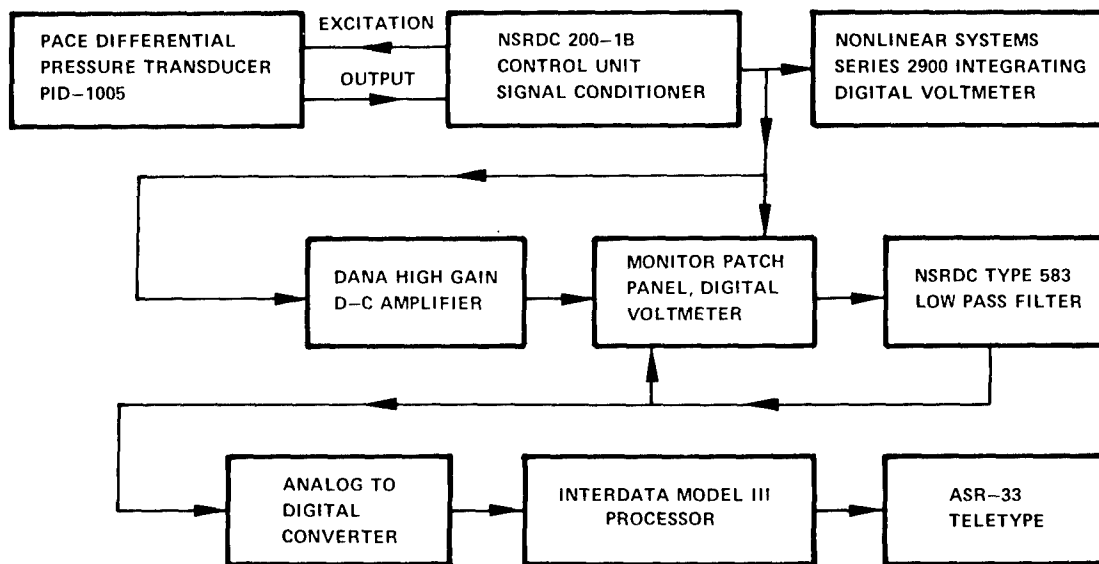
PACE DIFFERENTIAL PRESSURE TRANSDUCER PID–1005

EXCITATION

OUTPUT

NSRDC 200–1B CONTROL UNIT SIGNAL CONDITIONER

NONLINEAR SYSTEMS SERIES 2900 INTEGRATING DIGITAL VOLTMETER

DANA HIGH GAIN D–C AMPLIFIER

MONITOR PATCH PANEL, DIGITAL VOLTMETER

NSRDC TYPE 583 LOW PASS FILTER

ANALOG TO DIGITAL CONVERTER

INTERDATA MODEL III PROCESSOR

ASR–33 TELETYPE